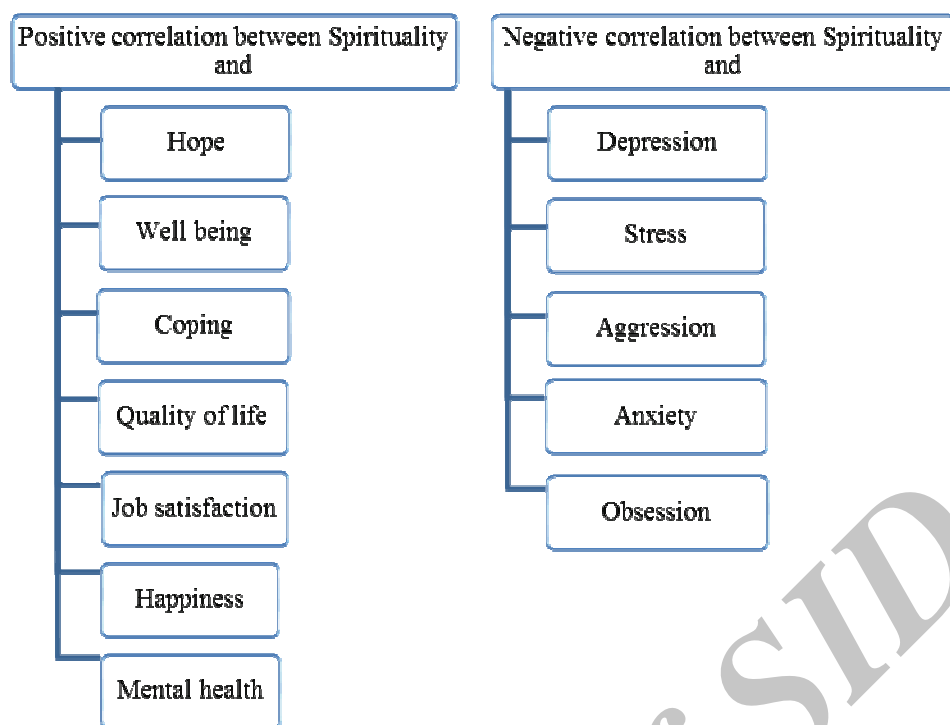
Positive correlation between Spirituality and

Hope

Well being

Coping

Quality of life

Job satisfaction

Happiness

Mental health

Negative correlation between Spirituality and

Depression

Stress

Aggression

Anxiety

Obsession

SID